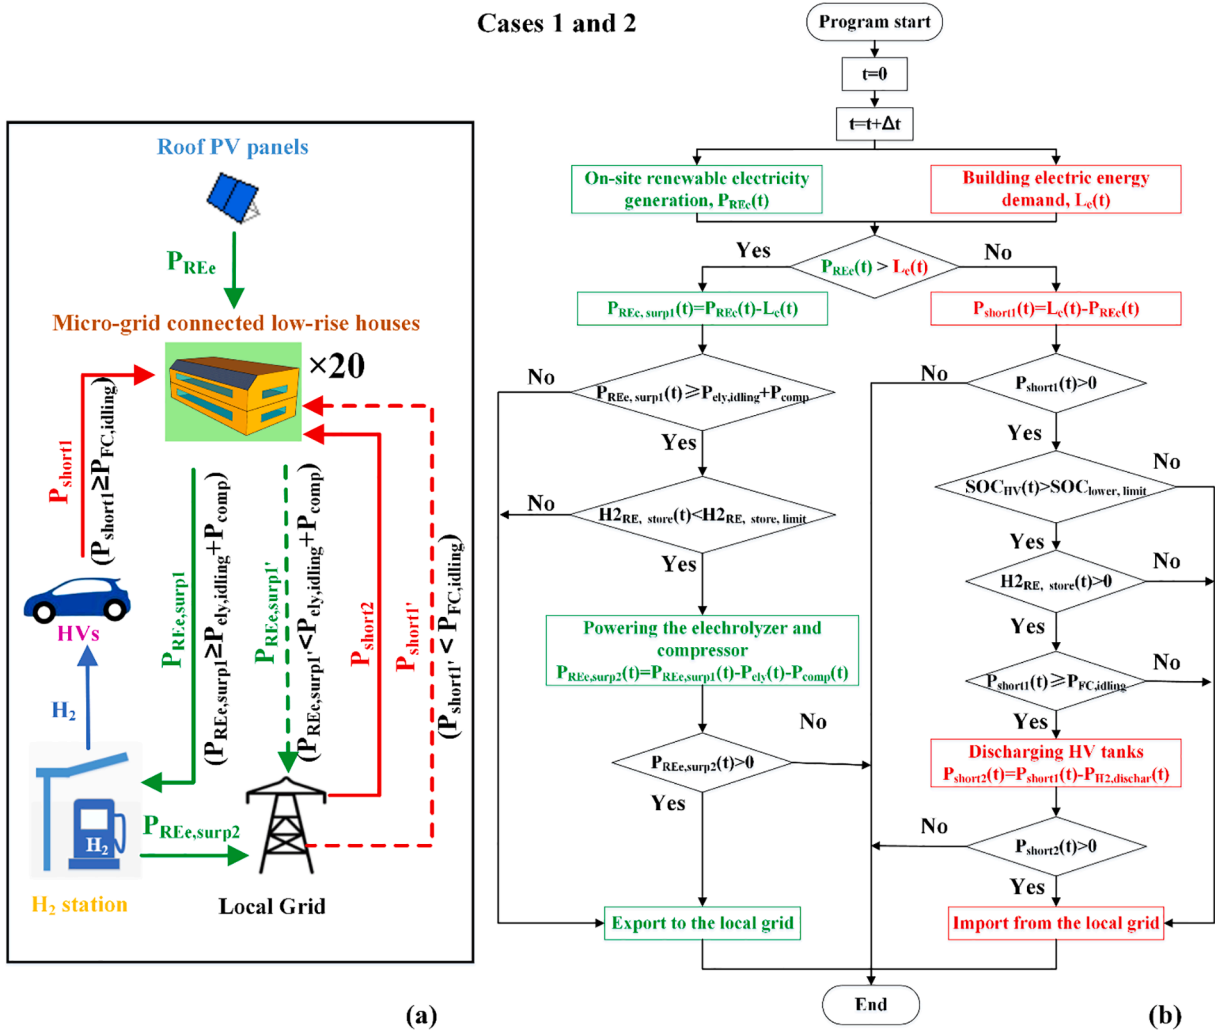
Cases 1 and 2

Roof PV panels

$P_{REe}$

Micro-grid connected low-rise houses

×20

$P_{short1}$

$(P_{short1} \geq P_{FC,idling})$

HVs

$H_2$

$P_{REe,surp1}$

$(P_{REe,surp1} \geq P_{ely,idling}+P_{comp})$

$P_{REe,surp1'}$

$(P_{REe,surp1'} < P_{ely,idling}+P_{comp})$

$P_{short2}$

$P_{short1'}$

$(P_{short1'} < P_{FC,idling})$

$H_2$

$P_{REe,surp2}$

$H_2$ station

Local Grid

(a)

Program start

t=0

t=t+Δt

On-site renewable electricity generation, $P_{REe}(t)$

Building electric energy demand, $L_e(t)$

Yes

$P_{REe}(t) > L_e(t)$

No

$P_{REe, surp1}(t)=P_{REe}(t)-L_e(t)$

$P_{short1}(t)=L_e(t)-P_{REe}(t)$

No

$P_{REe, surp1}(t) \geq P_{ely,idling}+P_{comp}$

No

$P_{short1}(t)>0$

Yes

Yes

No

No

$H2_{RE, store}(t)<H2_{RE, store, limit}$

$SOC_{HV}(t)>SOC_{lower, limit}$

Yes

Yes

No

$H2_{RE, store}(t)>0$

Yes

Powering the elechrolyzer and compressor

$P_{REe,surp2}(t)=P_{REe,surp1}(t)-P_{ely}(t)-P_{comp}(t)$

No

$P_{short1}(t) \geq P_{FC,idling}$

Yes

No

Discharging HV tanks

$P_{short2}(t)=P_{short1}(t)-P_{H2,dischar}(t)$

$P_{REe,surp2}(t)>0$

Yes

No

$P_{short2}(t)>0$

Yes

Export to the local grid

Import from the local grid

End

(b)